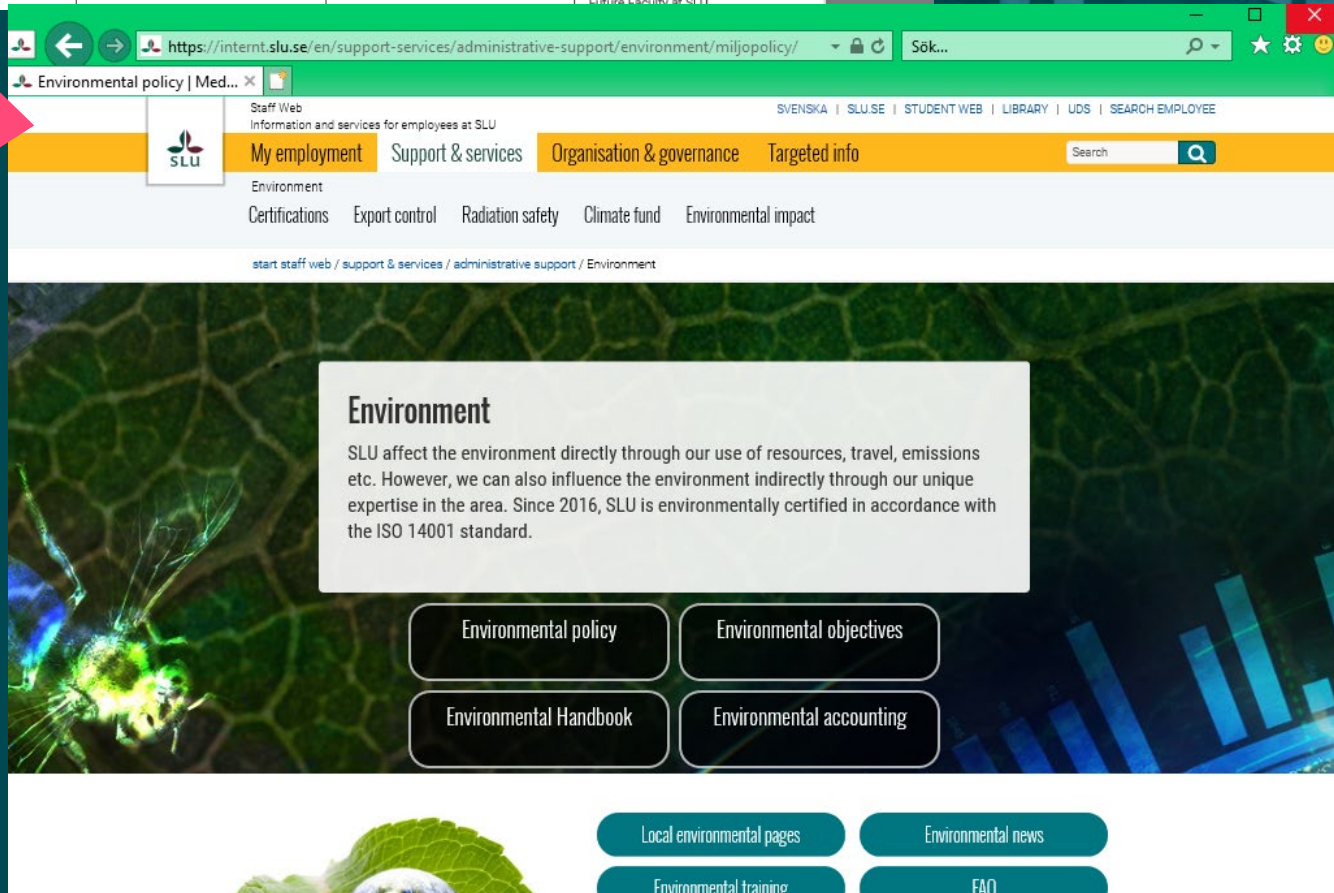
https://internt.slu.se/en/support-services/administrative-support/environment/miljopolicy/

Sök...

Environmental policy | Med...

Staff Web
Information and services for employees at SLU

SVENSKA | SLU.SE | STUDENT WEB | LIBRARY | UDS | SEARCH EMPLOYEE

SLU

My employment Support & services Organisation & governance Targeted info

Search

Environment
Certifications Export control Radiation safety Climate fund Environmental impact

start staff web / support & services / administrative support / Environment

Environment

SLU affect the environment directly through our use of resources, travel, emissions etc. However, we can also influence the environment indirectly through our unique expertise in the area. Since 2016, SLU is environmentally certified in accordance with the ISO 14001 standard.

Environmental policy
Environmental objectives
Environmental Handbook
Environmental accounting

Local environmental pages
Environmental news
Environmental training
FAQ